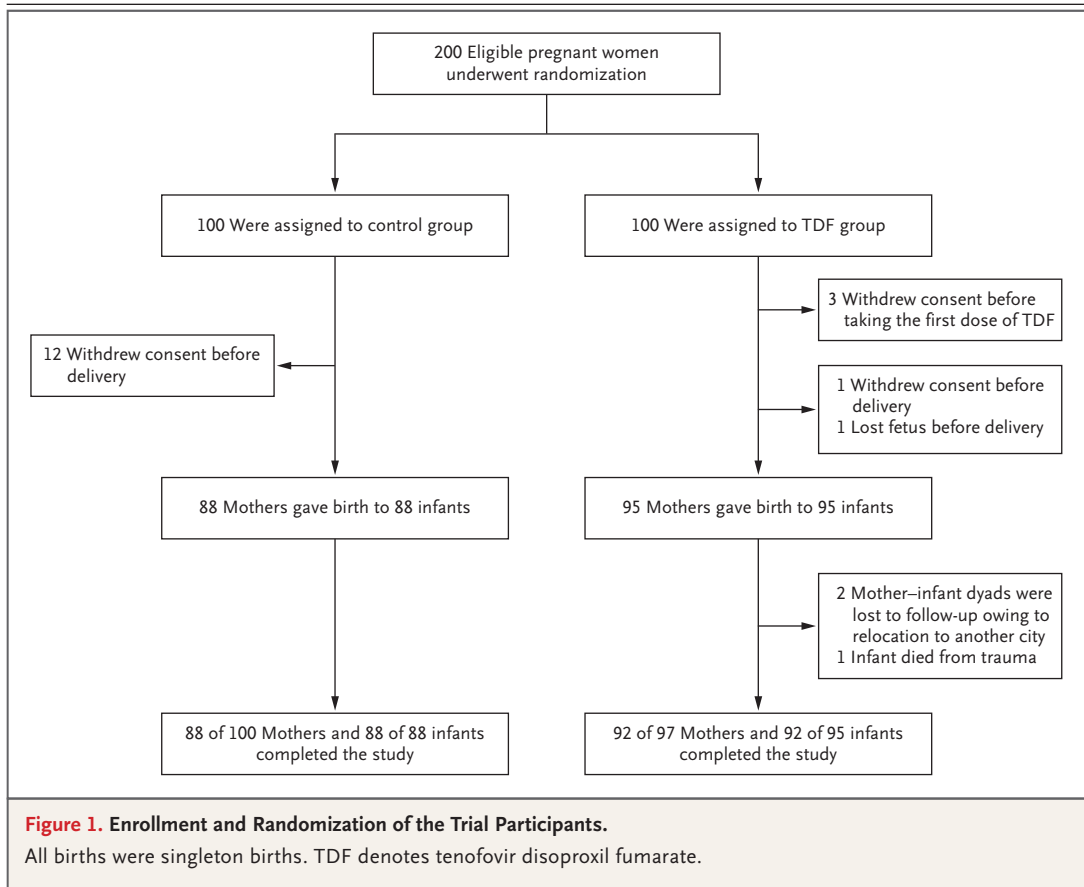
200 Eligible pregnant women underwent randomization

100 Were assigned to control group

100 Were assigned to TDF group

3 Withdrew consent before taking the first dose of TDF

12 Withdrew consent before delivery

1 Withdrew consent before delivery
1 Lost fetus before delivery

88 Mothers gave birth to 88 infants

95 Mothers gave birth to 95 infants

2 Mother–infant dyads were lost to follow-up owing to relocation to another city
1 Infant died from trauma

88 of 100 Mothers and 88 of 88 infants completed the study

92 of 97 Mothers and 92 of 95 infants completed the study

Figure 1. Enrollment and Randomization of the Trial Participants.
All births were singleton births. TDF denotes tenofovir disoproxil fumarate.